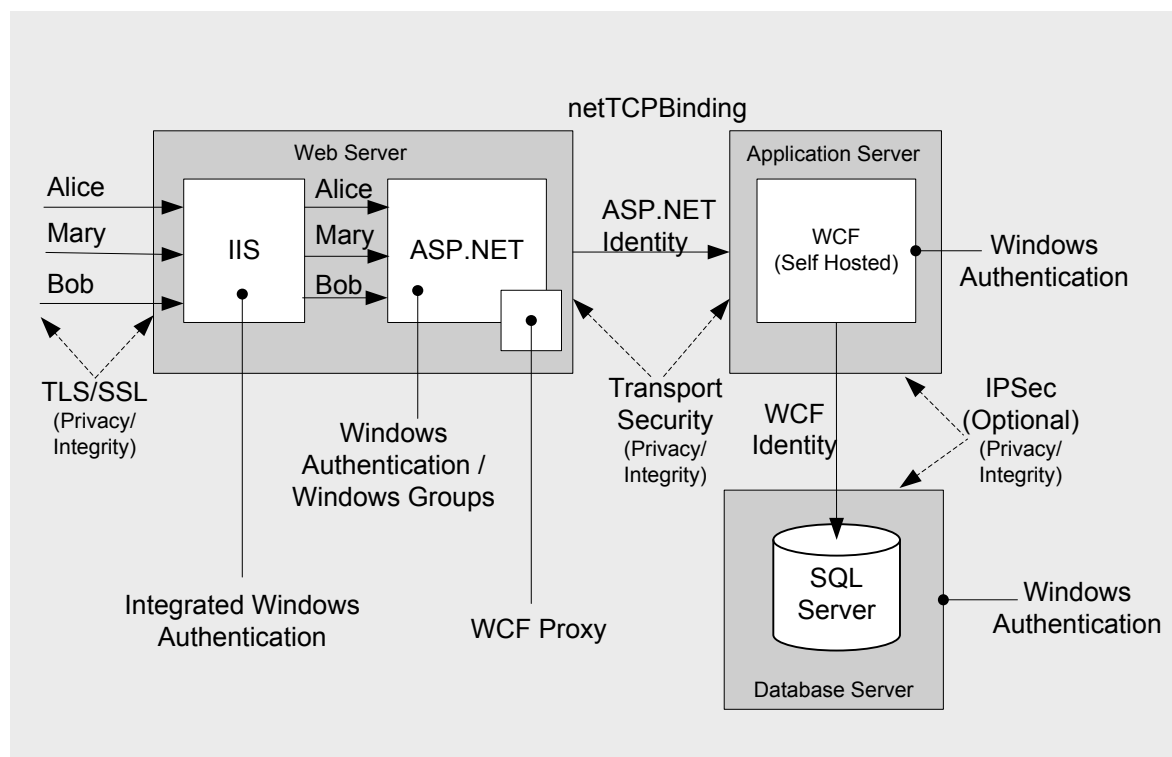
netTCPBinding

Web Server

Alice

Mary

Bob

IIS

Alice

Mary

Bob

ASP.NET

ASP.NET Identity

Application Server

WCF (Self Hosted)

Windows Authentication

TLS/SSL (Privacy/ Integrity)

Windows Authentication / Windows Groups

Transport Security (Privacy/ Integrity)

WCF Identity

IPSec (Optional) (Privacy/ Integrity)

SQL Server

Windows Authentication

Database Server

Integrated Windows Authentication

WCF Proxy